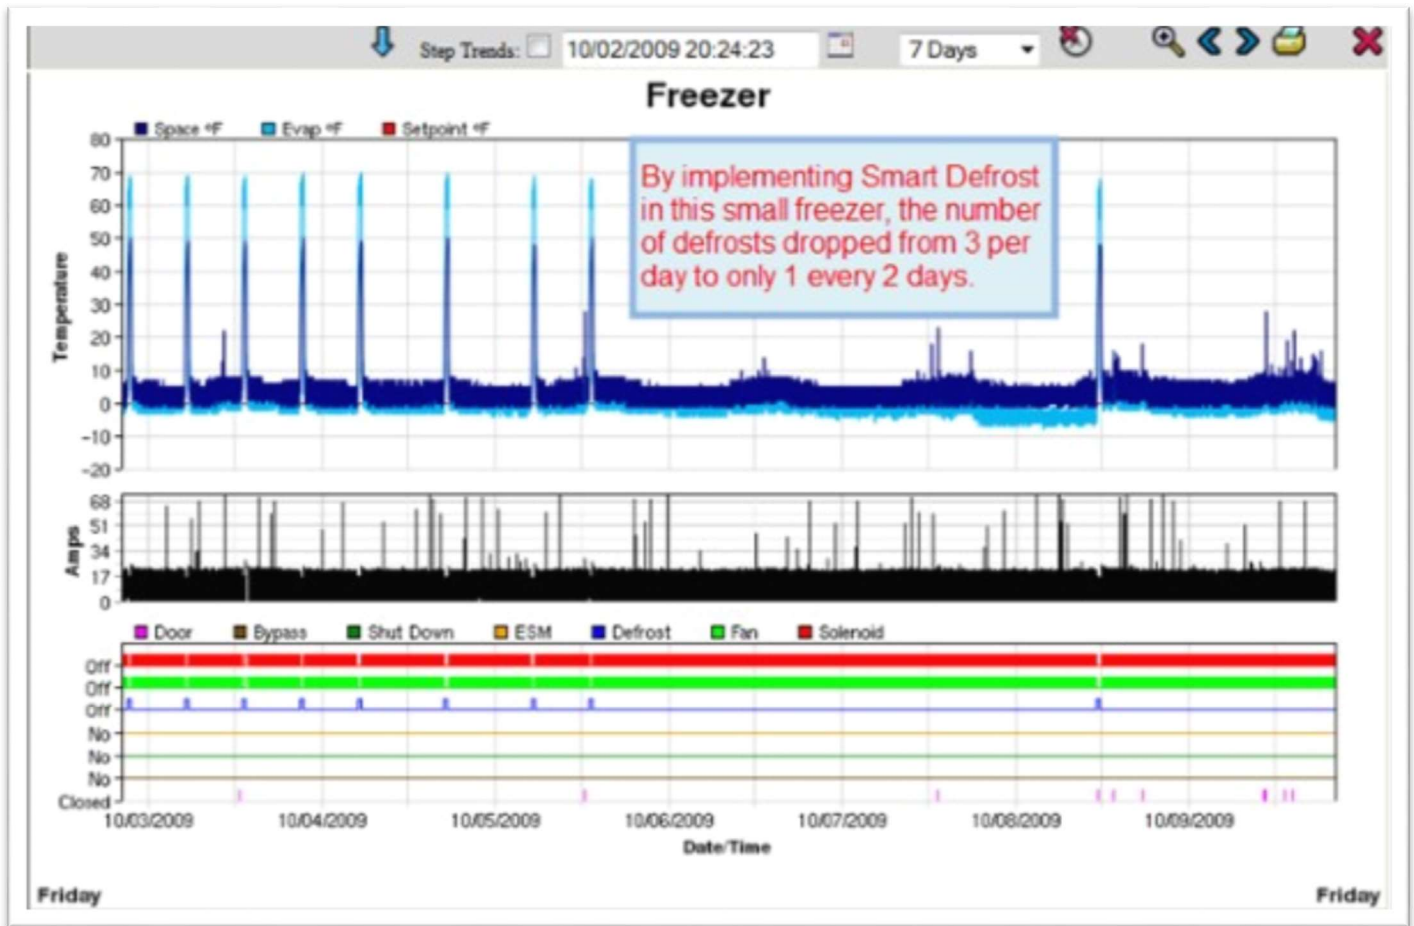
Step Trends: 10/02/2009 20:24:23 7 Days

Freezer

Space °F Evap °F Setpoint °F

By implementing Smart Defrost in this small freezer, the number of defrosts dropped from 3 per day to only 1 every 2 days.

Temperature

80
70
60
50
40
30
20
10
0
-10
-20

Amps

68
51
34
17
0

Door Bypass Shut Down ESM Defrost Fan Solenoid

Off
Off
Off
No
No
No
Closed

10/03/2009 10/04/2009 10/05/2009 10/06/2009 10/07/2009 10/08/2009 10/09/2009

Date/Time

Friday

Friday